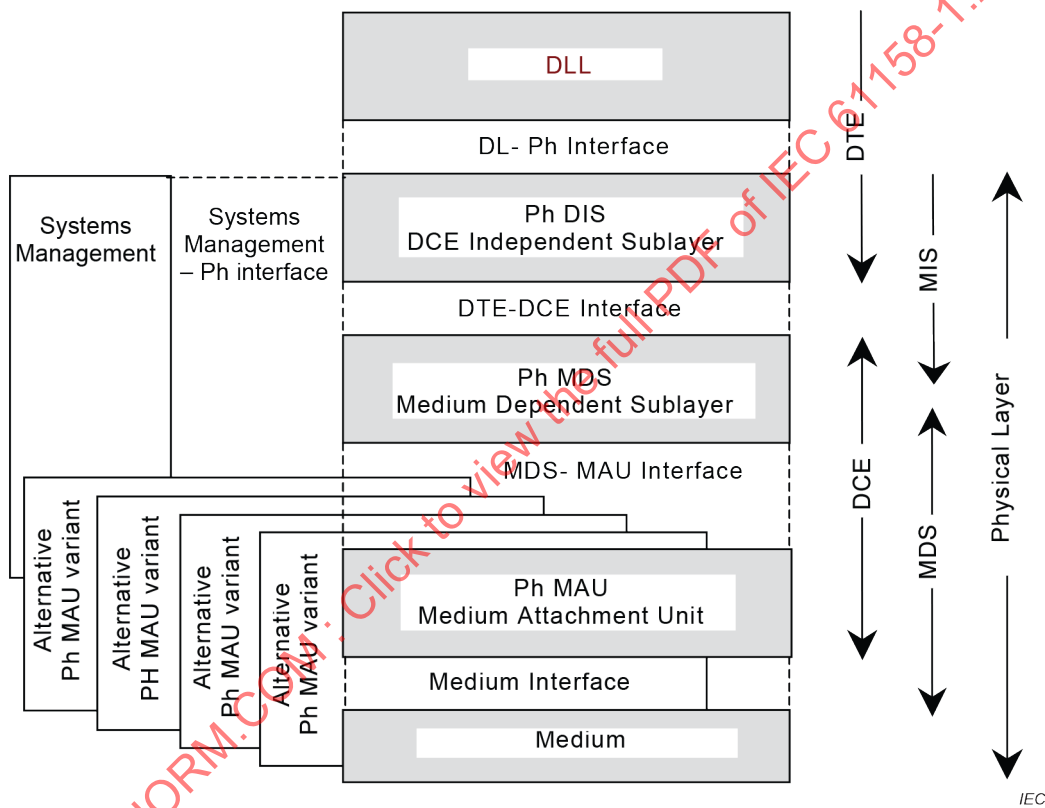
DLL

DL- Ph Interface

Systems Management

Systems Management – Ph interface

Ph DIS
DCE Independent Sublayer

DTE-DCE Interface

Ph MDS
Medium Dependent Sublayer

MDS- MAU Interface

Alternative Ph MAU variant

Alternative PH MAU variant

Alternative Ph MAU variant

Alternative Ph MAU variant

Ph MAU
Medium Attachment Unit

Medium Interface

Medium

DTE

DCE

MIS

MDS

Physical Layer

IEC

ORM.COM : Click to view the full PDF of IEC 61158-1